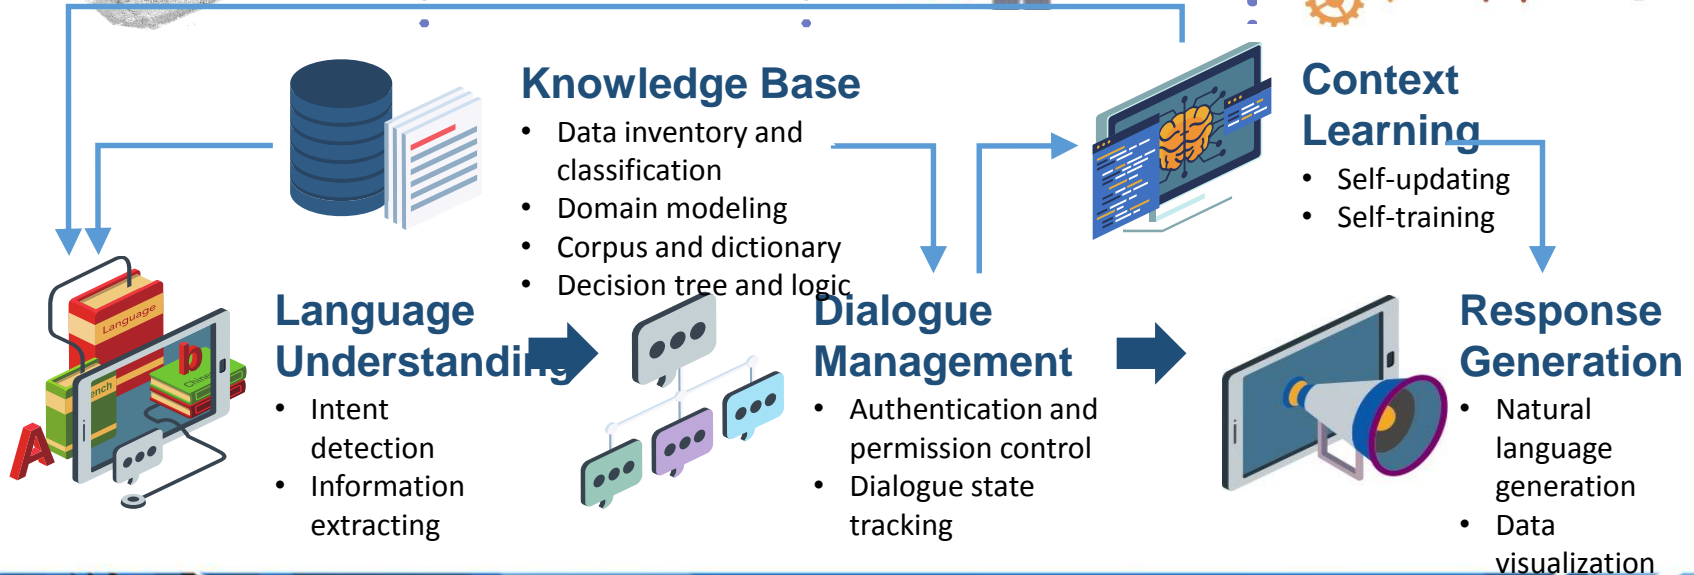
Knowledge Base

- Data inventory and classification
- Domain modeling
- Corpus and dictionary
- Decision tree and logic

Context Learning

- Self-updating
- Self-training

Language

Language Understanding

- Intent detection
- Information extracting

Dialogue Management

- Authentication and permission control
- Dialogue state tracking

Response Generation

- Natural language generation
- Data visualization